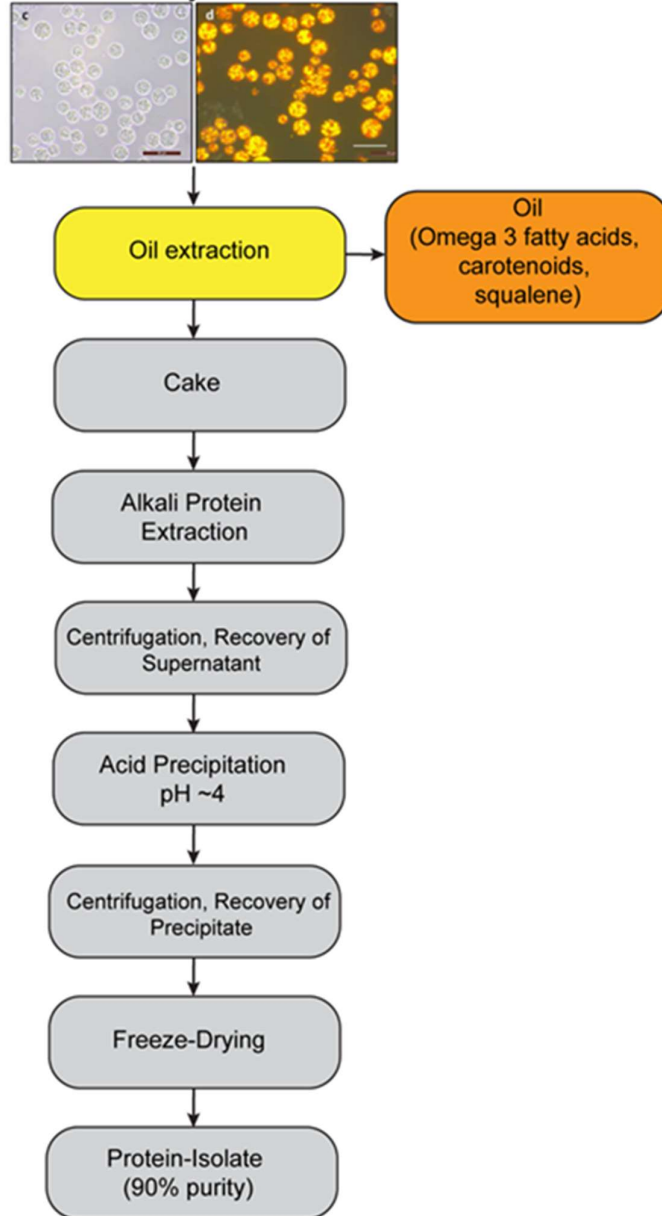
c

d

Oil extraction

Oil
(Omega 3 fatty acids, carotenoids, squalene)

Cake

Alkali Protein Extraction

Centrifugation, Recovery of Supernatant

Acid Precipitation
pH ~4

Centrifugation, Recovery of Precipitate

Freeze-Drying

Protein-Isolate
(90% purity)